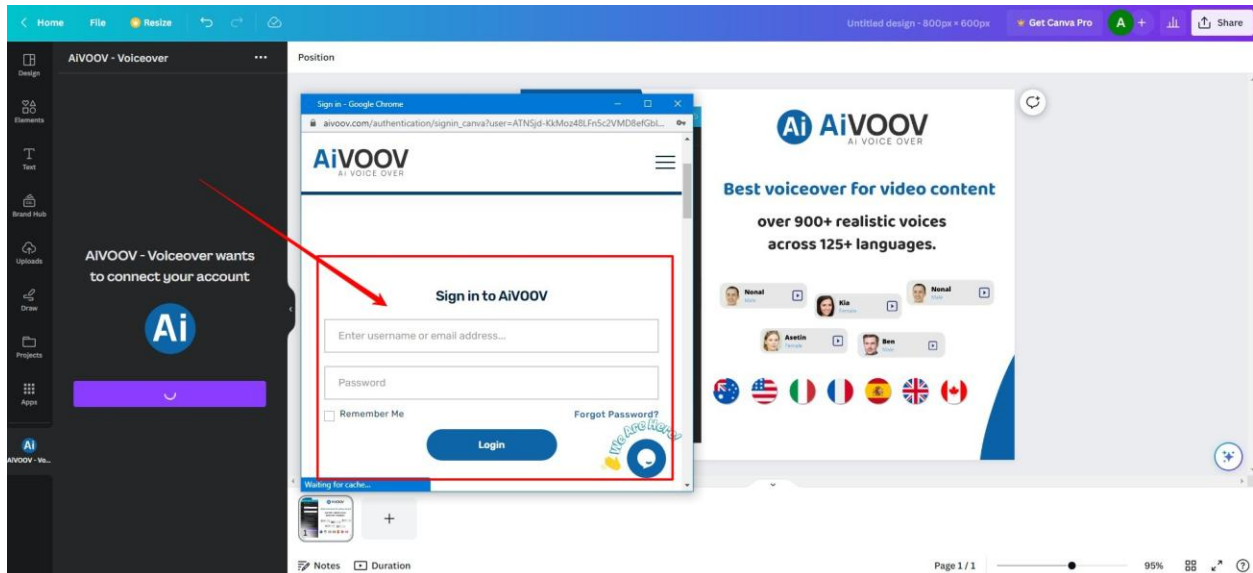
Home File Resize

Untitled design - 800px × 600px Get Canva Pro A + Share

Design
Elements
Text
Brand Hub
Uploads
Draw
Projects
Apps
Ai
AiVOOV - Vo...

AiVOOV - Voiceover ...

AiVOOV - Voiceover wants to connect your account

Ai

Position

Sign in - Google Chrome
aivoov.com/authentication/signin_canva?user=ATNSjd-KkMoz48LFn5c2VMD8efGbl...

AiVOOV
AI VOICE OVER

Sign in to AiVOOV

Enter username or email address...

Password

Remember Me

Forgot Password?

Login

We Are Here!

Waiting for cache...

Ai AiVOOV
AI VOICE OVER

Best voiceover for video content

over 900+ realistic voices across 125+ languages.

Nonal Male
Kia Female
Nonal Male
Asetin Female
Ben Male

1

+

Notes Duration

Page 1 / 1

95%